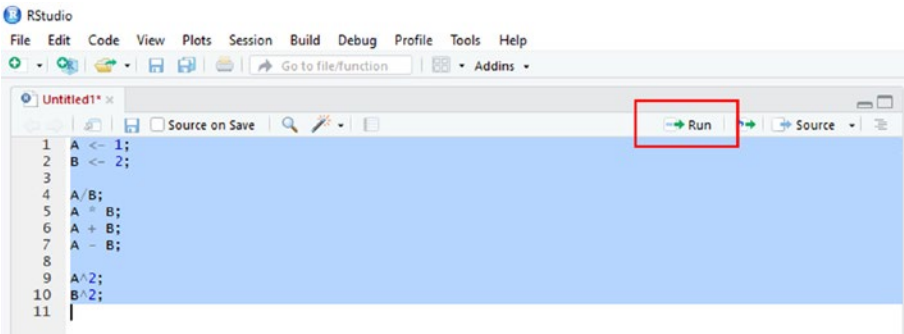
RStudio

File Edit Code View Plots Session Build Debug Profile Tools Help

Go to file/function Addins

Untitled1*

Source on Save

Run Source

1 A <- 1;
2 B <- 2;
3
4 A/B;
5 A * B;
6 A + B;
7 A - B;
8
9 A^2;
10 B^2;
11